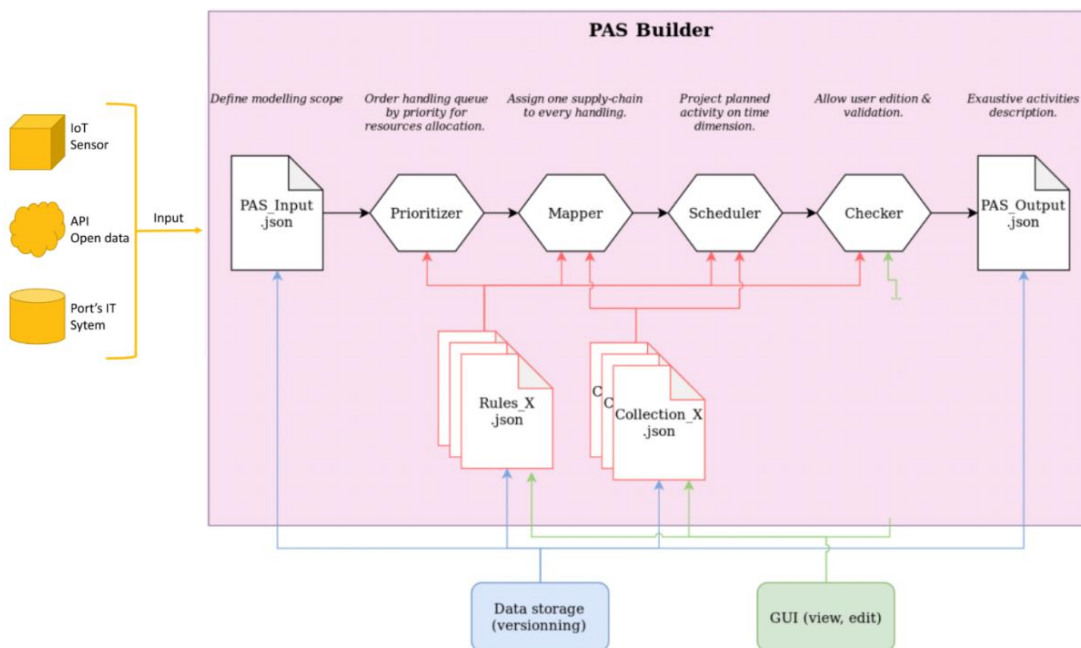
PAS Builder

IoT Sensor

API Open data

Port's IT Sytem

Input

Define modelling scope

Order handling queue by priority for resources allocation.

Assign one supply-chain to every handling.

Project planned activity on time dimension.

Allow user edition & validation.

Exaustive activities description.

PAS_Input .json

Prioritizer

Mapper

Scheduler

Checker

PAS_Output .json

Rules_X .json

C C Collection_X .json

Data storage (versionning)

GUI (view, edit)